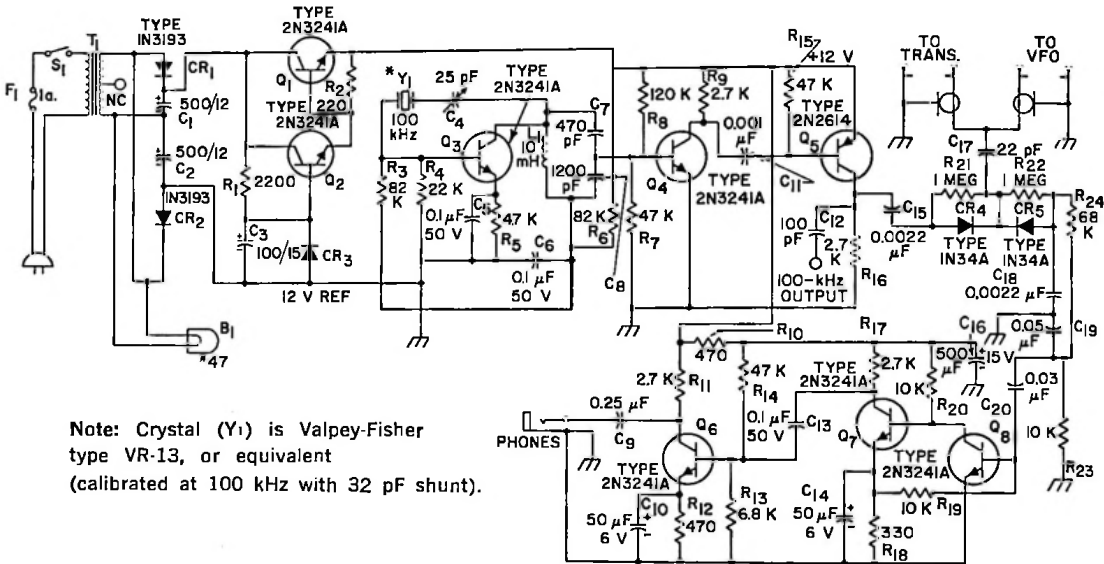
TYPE 1N3193
TYPE 2N3241A
$F_1$ 1a.
$S_1$
$T_1$
NC
$CR_1$
500/12
$C_1$
500/12
$C_2$
1N3193
$CR_2$
$Q_1$
TYPE 2N3241A
$R_2$ 220
$Q_2$
$R_1$ 2200
$C_3$
100/15
$CR_3$
12 V REF
$B_1$
*47
*$Y_1$
100 kHz
25 pF
$C_4$
TYPE 2N3241A
$Q_3$
$L_1$ 10 mH
$C_7$ 470 pF
1200 pF
$R_3$ 82 K
$R_4$ 22 K
0.1 $\mu$F 50 V
$C_5$
47 K
$R_5$
$C_6$
0.1 $\mu$F 50 V
82 K
$R_6$
47 K
$R_7$
$C_8$
120 K
$R_8$
$R_9$ 2.7 K
$Q_4$
0.001 $\mu$F
TYPE 2N3241A
$C_{11}$
$R_{15}$ +12 V
47 K
TYPE 2N2614
$Q_5$
100 pF
$C_{12}$
2.7 K
$R_{16}$
100-kHz OUTPUT
$C_{15}$
0.0022 $\mu$F
TO TRANS.
TO VFO
$C_{17}$
22 pF
$R_{21}$ 1 MEG
$R_{22}$ 1 MEG
$CR_4$
$CR_5$
TYPE 1N34A
TYPE 1N34A
$R_{24}$ 68 K
$C_{18}$
0.0022 $\mu$F
$C_{16}$
0.05 $\mu$F
$C_{19}$
500/15 V $\mu$F
$R_{10}$
470
$R_{17}$
2.7 K $R_{11}$
47 K
$R_{14}$
TYPE 2N3241A
2.7 K
10 K
$R_{20}$
$C_{20}$
0.03 $\mu$F
0.25 $\mu$F
$C_9$
PHONES
0.1 $\mu$F 50 V
$C_{13}$
$Q_7$
$Q_6$
TYPE 2N3241A
TYPE 2N3241A
$Q_8$
10 K
$R_{23}$
$C_{10}$
50 $\mu$F 6 V
$R_{12}$ 470
$R_{13}$ 6.8 K
$C_{14}$
50 $\mu$F 6 V
10 K $R_{19}$
330
$R_{18}$

Note: Crystal ($Y_1$) is Valpey-Fisher type VR-13, or equivalent (calibrated at 100 kHz with 32 pF shunt).